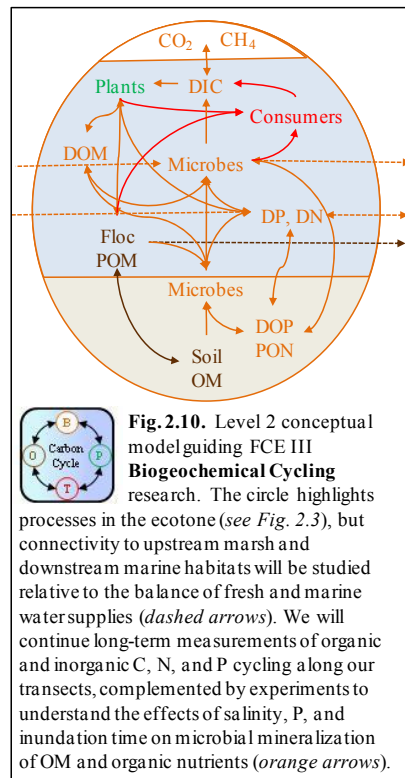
$CO_2$ $CH_4$

Plants DIC

Consumers

DOM Microbes

DP, DN

Floc POM

Microbes

DOP PON

Soil OM

B
Carbon Cycle
O P
T

**Fig. 2.10.** Level 2 conceptual model guiding FCE III **Biogeochemical Cycling** research. The circle highlights processes in the ecotone (*see Fig. 2.3*), but connectivity to upstream marsh and downstream marine habitats will be studied relative to the balance of fresh and marine water supplies (*dashed arrows*). We will continue long-term measurements of organic and inorganic C, N, and P cycling along our transects, complemented by experiments to understand the effects of salinity, P, and inundation time on microbial mineralization of OM and organic nutrients (*orange arrows*).